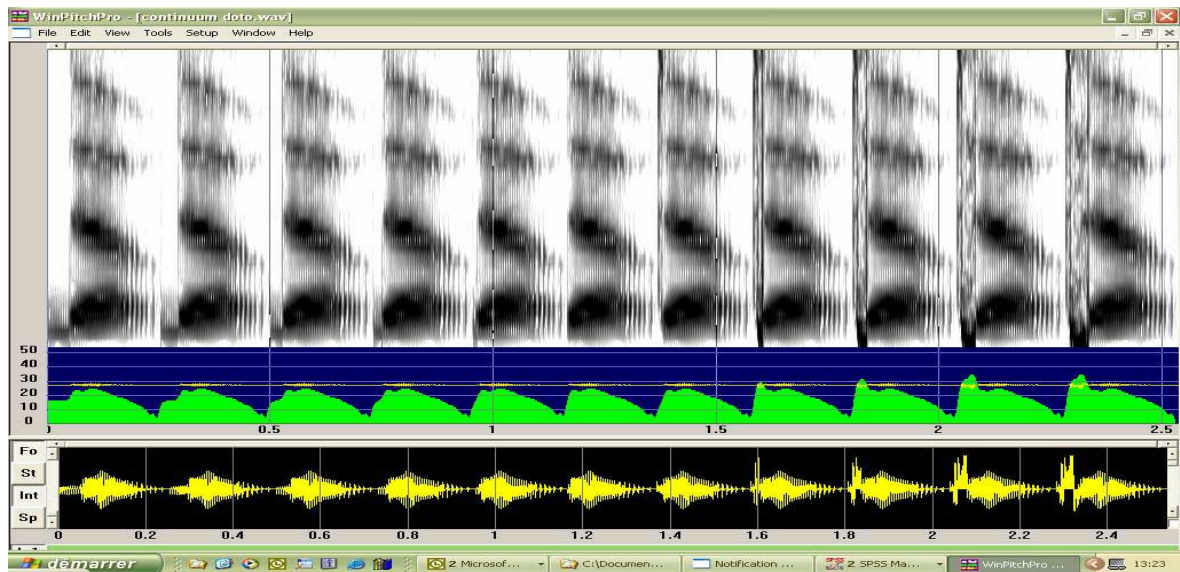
WinPitchPro - [continuum doto.wav]
File Edit View Tools Setup Window Help

50
40
30
20
10
0

0.5
1
1.5
2
2.5

Fo
St
Int
Sp

0
0.2
0.4
0.6
0.8
1
1.2
1.4
1.6
1.8
2
2.2
2.4

démarrer
2 Microsof...
C:\Documen...
Notification ...
2 SPSS Ma...
WinPitchPro ...
13:23